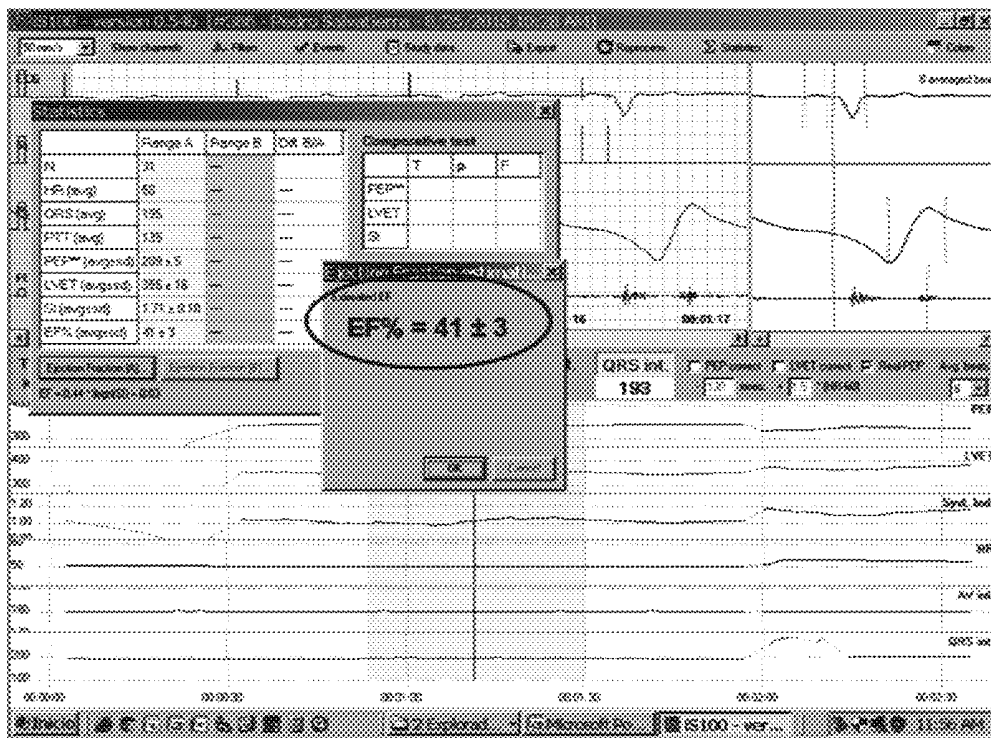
| | Range A | Range B | Diff. B/A |
|---|---|---|---|
| N | 30 | | |
| HR (avg) | 59 | | |
| QRS (avg) | 135 | | |
| PTT (avg) | 135 | | |
| PEP** (avg±sd) | 208 ± 5 | | |
| LVET (avg±sd) | 355 ± 18 | | |
| CI (avg±sd) | 1.71 ± 0.10 | | |
| EF% (avg±sd) | 40 ± 3 | | |

Comparative test

| | T | p | F |
|---|---|---|---|
| PEP** | | | |
| LVET | | | |
| CI | | | |

EF% = 41 ± 3

OK

QRS int.

193

00:01:17

8 averaged beats

PEP

LVET

Synd. bod

RR

AV bod

QRS bod

00:00:00

00:00:30

00:01:00

00:01:30

00:02:00

00:02:30

IS100 - ver...